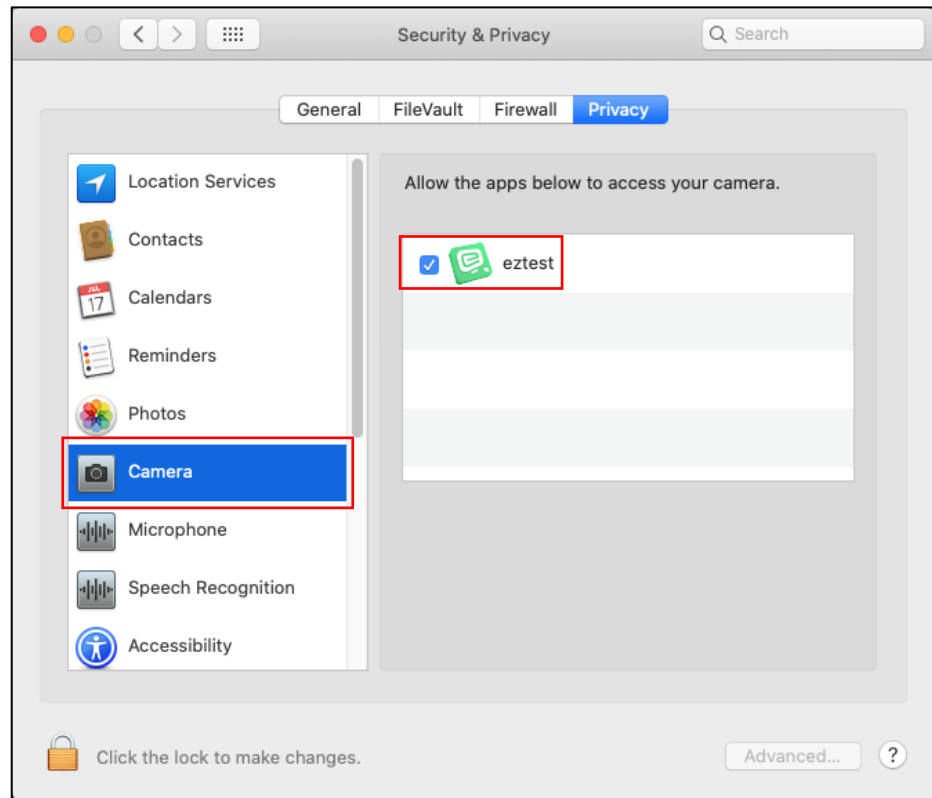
Security & Privacy

Search

General FileVault Firewall Privacy

Location Services

Contacts

JUL 17 Calendars

Reminders

Photos

Camera

Microphone

Speech Recognition

Accessibility

Allow the apps below to access your camera.

eztest

Click the lock to make changes.

Advanced...

?